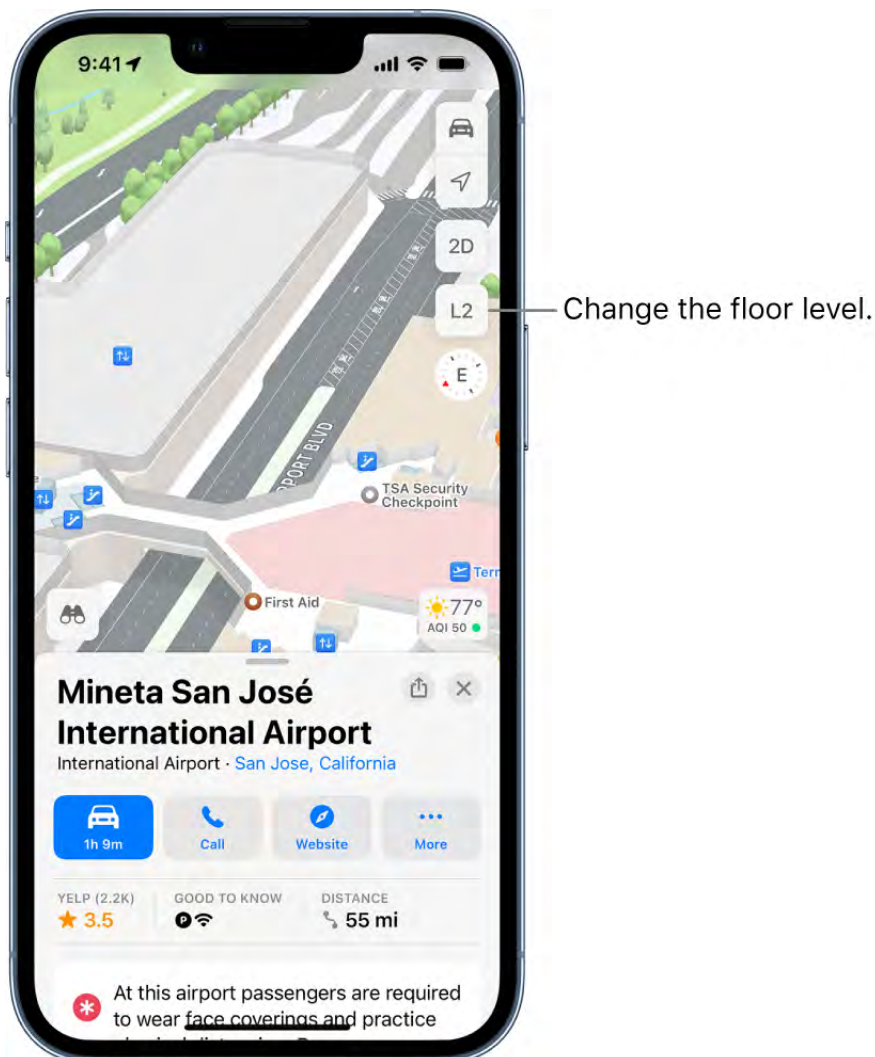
9:41

2D

L2

Change the floor level.

E

PORT BLVD

TSA Security Checkpoint

Term

First Aid

77°

AQI 50

Mineta San José International Airport

International Airport · San Jose, California

1h 9m

Call

Website

More

YELP (2.2K)

3.5

GOOD TO KNOW

DISTANCE

55 mi

At this airport passengers are required to wear face coverings and practice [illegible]